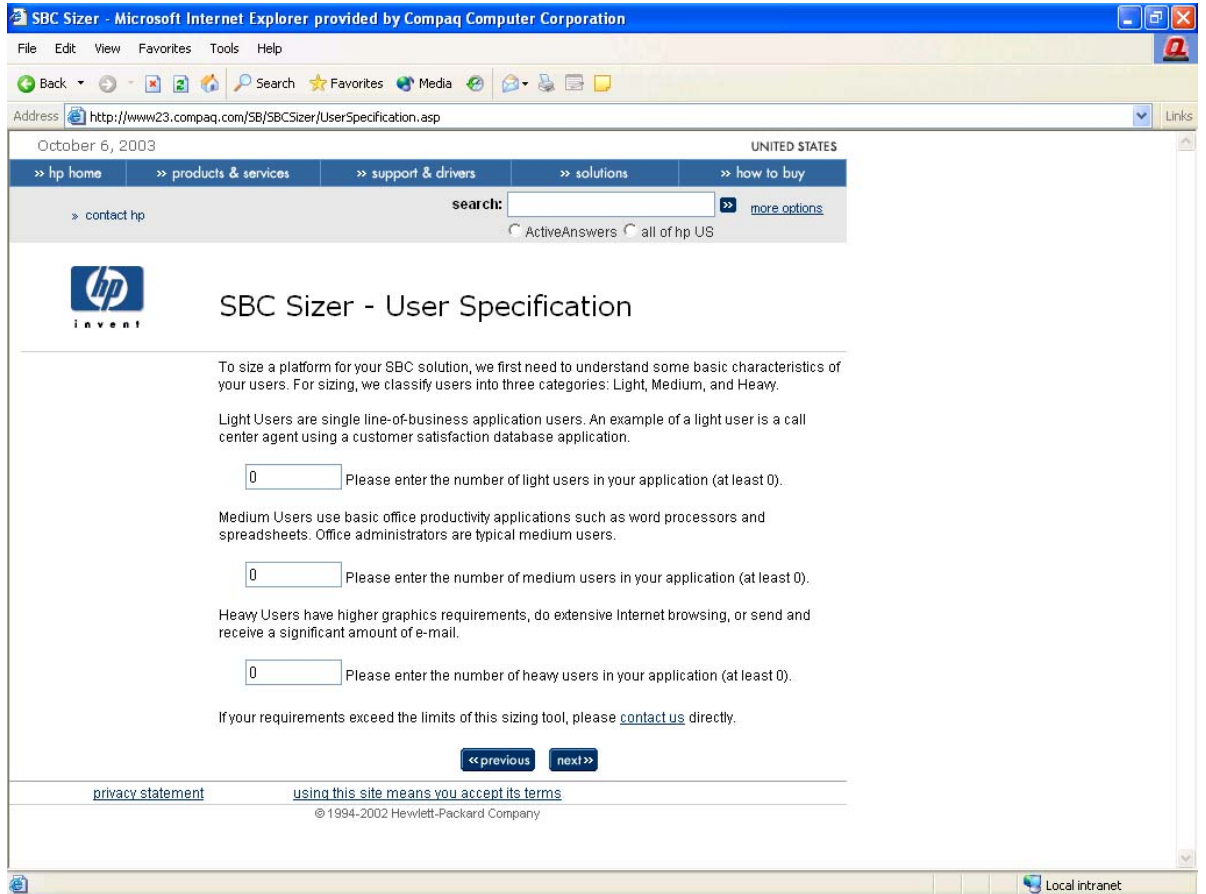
SBC Sizer - Microsoft Internet Explorer provided by Compaq Computer Corporation

File Edit View Favorites Tools Help

Back Search Favorites Media

Address http://www23.compaq.com/SB/SBCSizer/UserSpecification.asp Links

October 6, 2003 UNITED STATES

» hp home » products & services » support & drivers » solutions » how to buy

» contact hp search: » more options

ActiveAnswers all of hp US

invent

SBC Sizer - User Specification

To size a platform for your SBC solution, we first need to understand some basic characteristics of your users. For sizing, we classify users into three categories: Light, Medium, and Heavy.

Light Users are single line-of-business application users. An example of a light user is a call center agent using a customer satisfaction database application.

0 Please enter the number of light users in your application (at least 0).

Medium Users use basic office productivity applications such as word processors and spreadsheets. Office administrators are typical medium users.

0 Please enter the number of medium users in your application (at least 0).

Heavy Users have higher graphics requirements, do extensive Internet browsing, or send and receive a significant amount of e-mail.

0 Please enter the number of heavy users in your application (at least 0).

If your requirements exceed the limits of this sizing tool, please contact us directly.

«previous next»

privacy statement using this site means you accept its terms

© 1994-2002 Hewlett-Packard Company

Local intranet